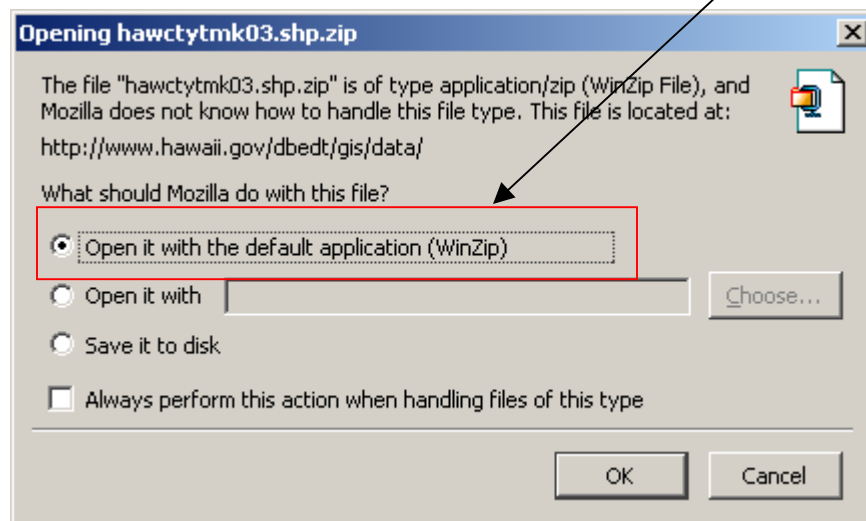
Opening hawctytmk03.shp.zip

The file "hawctytmk03.shp.zip" is of type application/zip (WinZip File), and Mozilla does not know how to handle this file type. This file is located at:

http://www.hawaii.gov/dbedt/gis/data/

What should Mozilla do with this file?

Open it with the default application (WinZip)

Open it with

Choose...

Save it to disk

Always perform this action when handling files of this type

OK

Cancel